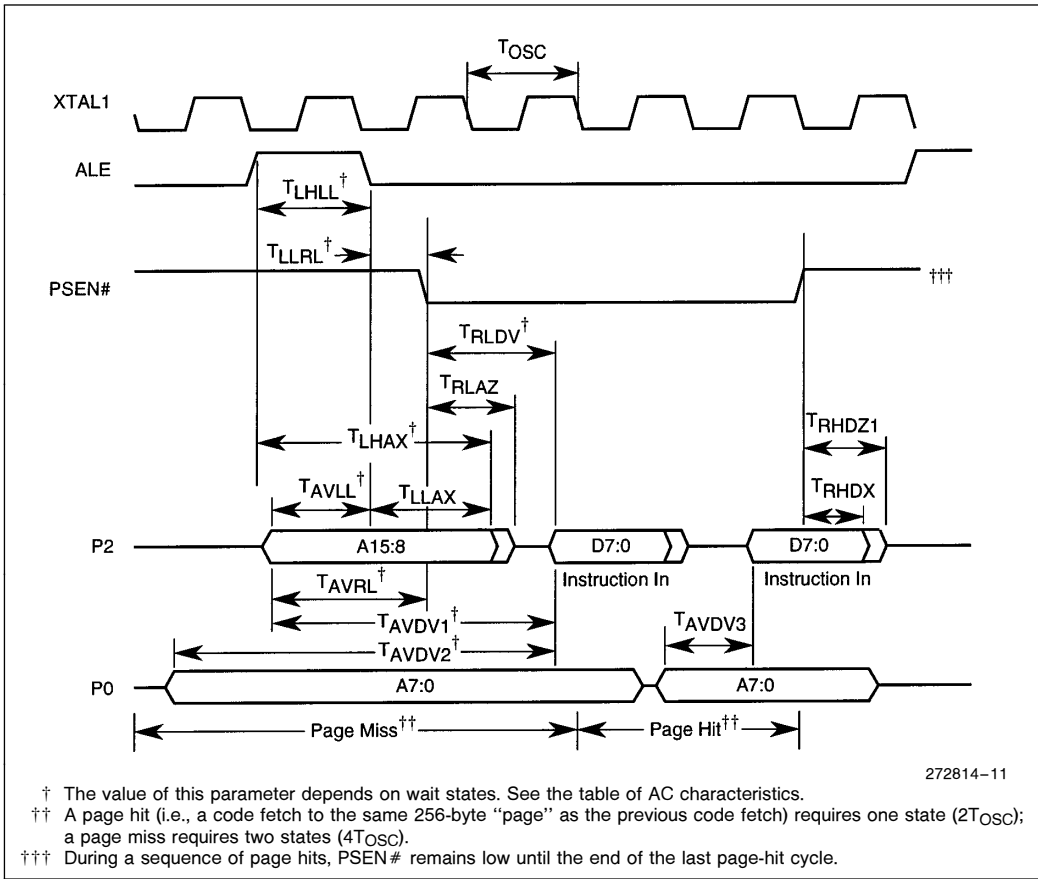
$T_{OSC}$

XTAL1

ALE

$T_{LHLL}^{\dagger}$

$T_{LLRL}^{\dagger}$

PSEN#

†††

$T_{RLDV}^{\dagger}$

$T_{RLAZ}$

$T_{LHAX}^{\dagger}$

$T_{RHDZ1}$

$T_{AVLL}^{\dagger}$

$T_{LLAX}$

$T_{RHDX}$

P2

A15:8

D7:0

D7:0

Instruction In

Instruction In

$T_{AVRL}^{\dagger}$

$T_{AVDV1}^{\dagger}$

$T_{AVDV3}$

$T_{AVDV2}^{\dagger}$

P0

A7:0

A7:0

Page Miss$^{\dagger\dagger}$

Page Hit$^{\dagger\dagger}$

272814–11

† The value of this parameter depends on wait states. See the table of AC characteristics.

†† A page hit (i.e., a code fetch to the same 256-byte ''page'' as the previous code fetch) requires one state ($2T_{OSC}$); a page miss requires two states ($4T_{OSC}$).

††† During a sequence of page hits, PSEN# remains low until the end of the last page-hit cycle.